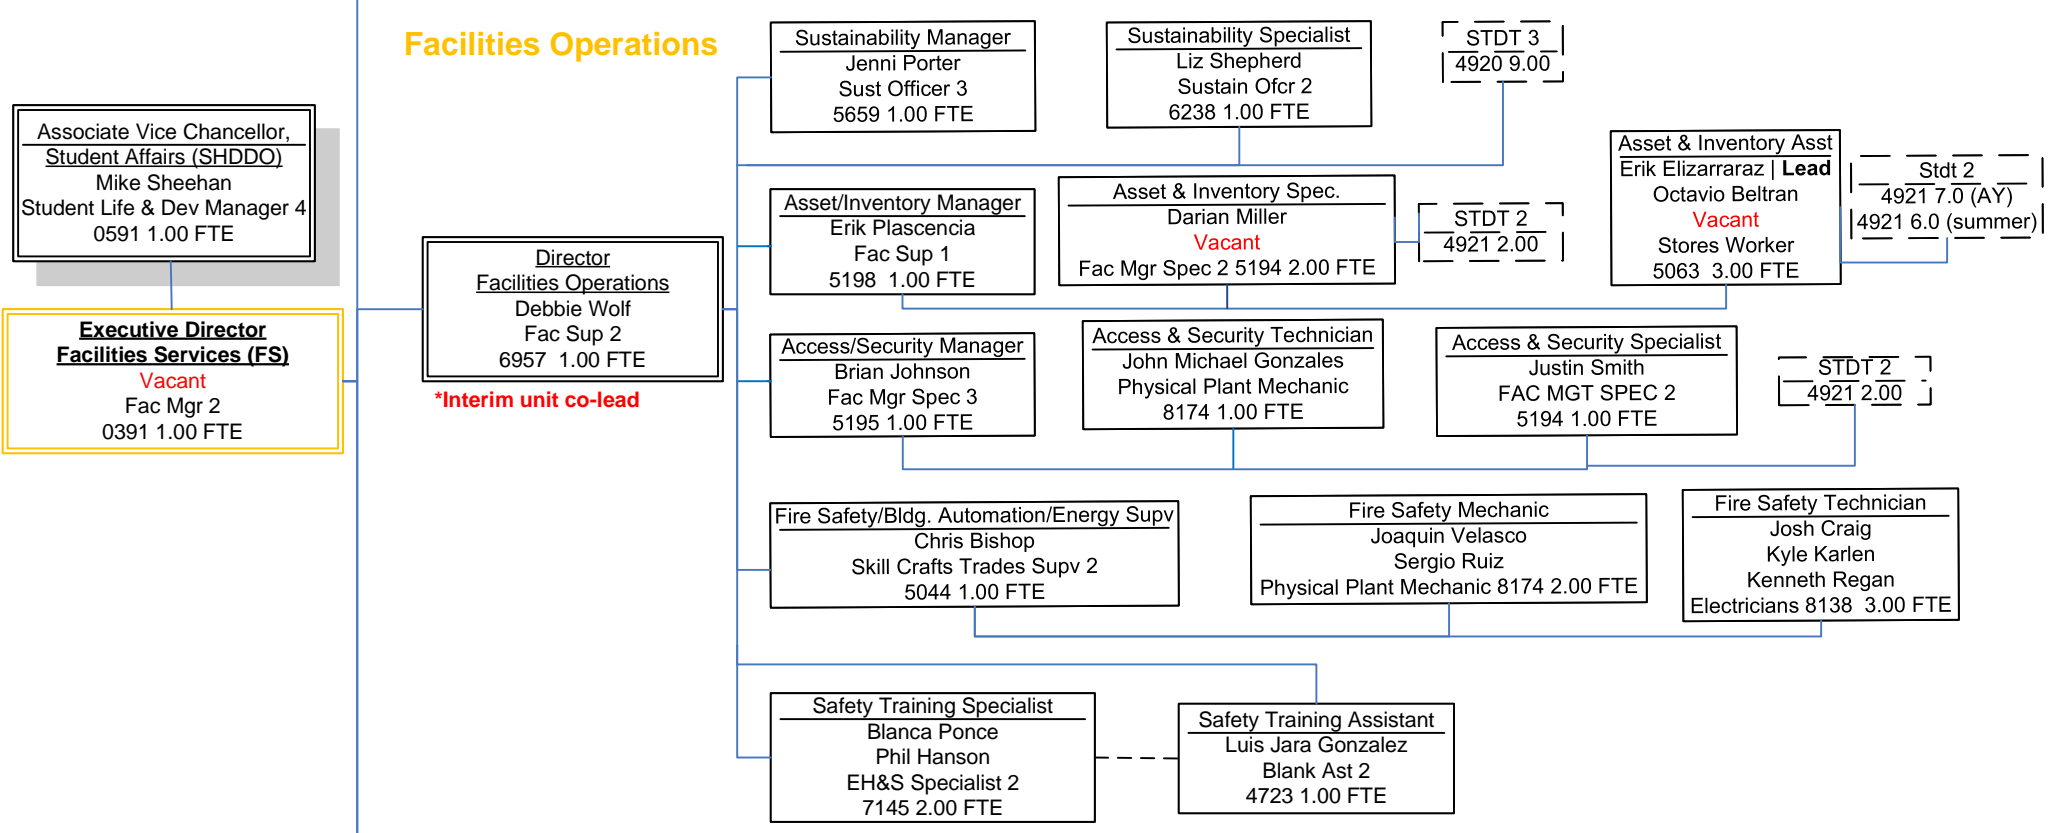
Facilities Operations

Associate Vice Chancellor,
Student Affairs (SHDDO)
Mike Sheehan
Student Life & Dev Manager 4
0591 1.00 FTE

Executive Director
Facilities Services (FS)
Vacant
Fac Mgr 2
0391 1.00 FTE

Director
Facilities Operations
Debbie Wolf
Fac Sup 2
6957 1.00 FTE

*Interim unit co-lead

Sustainability Manager
Jenni Porter
Sust Officer 3
5659 1.00 FTE

Sustainability Specialist
Liz Shepherd
Sustain Ofcr 2
6238 1.00 FTE

STDT 3
4920 9.00

Asset/Inventory Manager
Erik Plascencia
Fac Sup 1
5198 1.00 FTE

Asset & Inventory Spec.
Darian Miller
Vacant
Fac Mgr Spec 2 5194 2.00 FTE

STDT 2
4921 2.00

Asset & Inventory Asst
Erik Elizarraraz | Lead
Octavio Beltran
Vacant
Stores Worker
5063 3.00 FTE

Stdt 2
4921 7.0 (AY)
4921 6.0 (summer)

Access/Security Manager
Brian Johnson
Fac Mgr Spec 3
5195 1.00 FTE

Access & Security Technician
John Michael Gonzales
Physical Plant Mechanic
8174 1.00 FTE

Access & Security Specialist
Justin Smith
FAC MGT SPEC 2
5194 1.00 FTE

STDT 2
4921 2.00

Fire Safety/Bldg. Automation/Energy Supv
Chris Bishop
Skill Crafts Trades Supv 2
5044 1.00 FTE

Fire Safety Mechanic
Joaquin Velasco
Sergio Ruiz
Physical Plant Mechanic 8174 2.00 FTE

Fire Safety Technician
Josh Craig
Kyle Karlen
Kenneth Regan
Electricians 8138 3.00 FTE

Safety Training Specialist
Blanca Ponce
Phil Hanson
EH&S Specialist 2
7145 2.00 FTE

Safety Training Assistant
Luis Jara Gonzalez
Blank Ast 2
4723 1.00 FTE